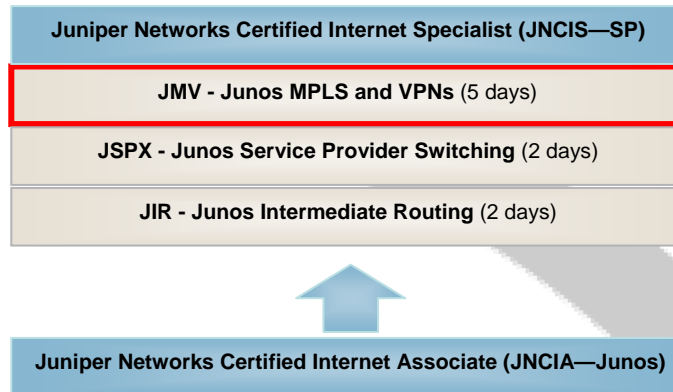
Juniper Networks Certified Internet Specialist (JNCIS—SP)

JMV - Junos MPLS and VPNs (5 days)

JSPX - Junos Service Provider Switching (2 days)

JIR - Junos Intermediate Routing (2 days)

Juniper Networks Certified Internet Associate (JNCIA—Junos)